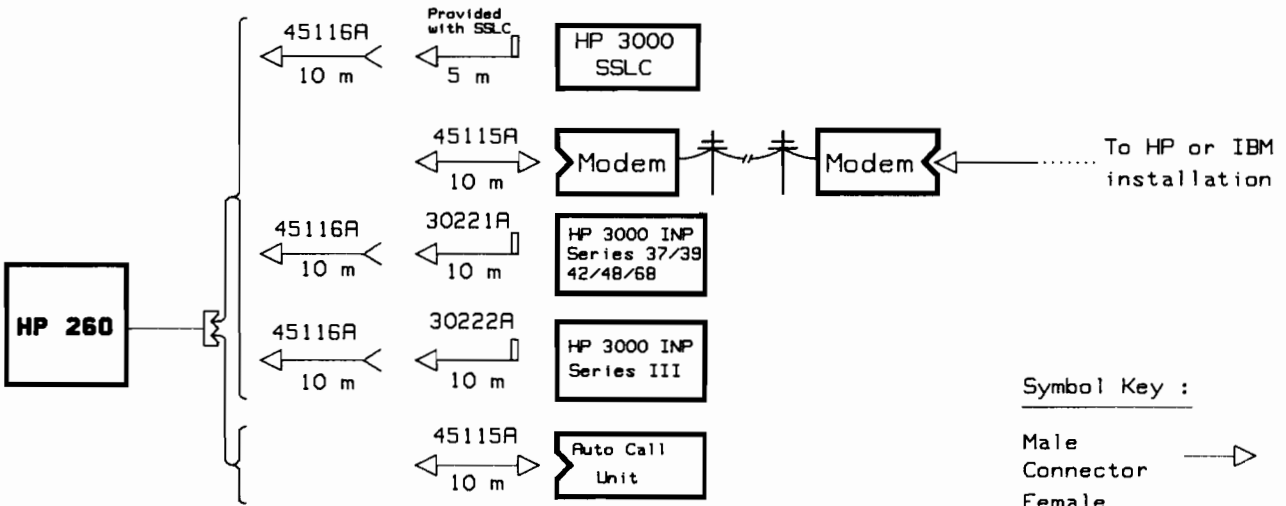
HP 260

45116A
10 m

Provided with SSLC
5 m

HP 3000 SSLC

45115A
10 m

Modem

Modem

To HP or IBM installation

45116A
10 m

30221A
10 m

HP 3000 INP Series 37/39 42/48/68

45116A
10 m

30222A
10 m

HP 3000 INP Series III

45115A
10 m

Auto Call Unit

Symbol Key :

Male Connector

Female